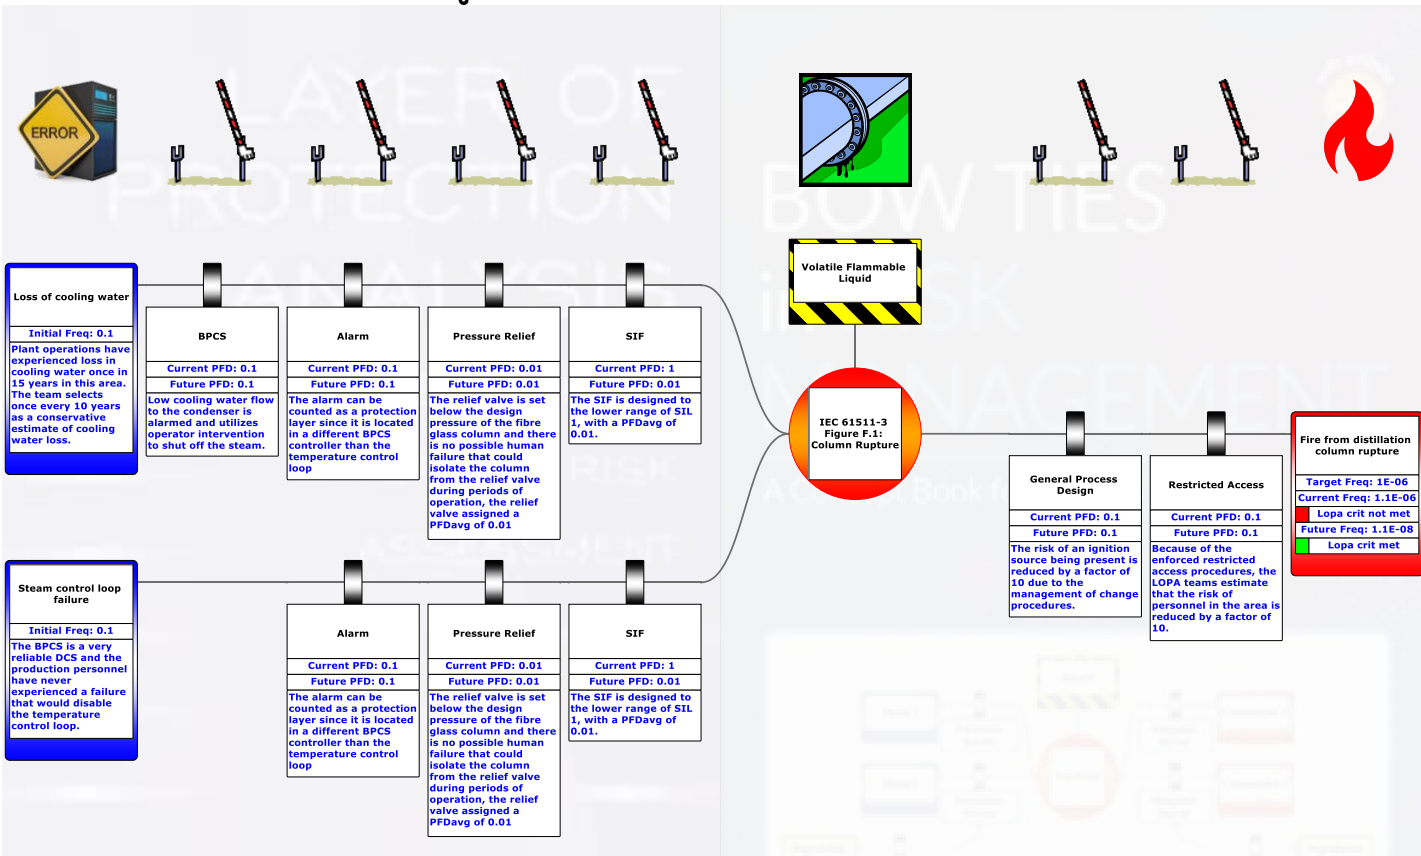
ERROR

Loss of cooling water

Initial Freq: 0.1

Plant operations have experienced loss in cooling water once in 15 years in this area. The team selects once every 10 years as a conservative estimate of cooling water loss.

BPCS

Current PFD: 0.1

Future PFD: 0.1

Low cooling water flow to the condenser is alarmed and utilizes operator intervention to shut off the steam.

Alarm

Current PFD: 0.1

Future PFD: 0.1

The alarm can be counted as a protection layer since it is located in a different BPCS controller than the temperature control loop

Pressure Relief

Current PFD: 0.01

Future PFD: 0.01

The relief valve is set below the design pressure of the fibre glass column and there is no possible human failure that could isolate the column from the relief valve during periods of operation, the relief valve assigned a PFDavg of 0.01

SIF

Current PFD: 1

Future PFD: 0.01

The SIF is designed to the lower range of SIL 1, with a PFDavg of 0.01.

Steam control loop failure

Initial Freq: 0.1

The BPCS is a very reliable DCS and the production personnel have never experienced a failure that would disable the temperature control loop.

Alarm

Current PFD: 0.1

Future PFD: 0.1

The alarm can be counted as a protection layer since it is located in a different BPCS controller than the temperature control loop

Pressure Relief

Current PFD: 0.01

Future PFD: 0.01

The relief valve is set below the design pressure of the fibre glass column and there is no possible human failure that could isolate the column from the relief valve during periods of operation, the relief valve assigned a PFDavg of 0.01

SIF

Current PFD: 1

Future PFD: 0.01

The SIF is designed to the lower range of SIL 1, with a PFDavg of 0.01.

Volatile Flammable Liquid

IEC 61511-3 Figure F.1: Column Rupture

General Process Design

Current PFD: 0.1

Future PFD: 0.1

The risk of an ignition source being present is reduced by a factor of 10 due to the management of change procedures.

Restricted Access

Current PFD: 0.1

Future PFD: 0.1

Because of the enforced restricted access procedures, the LOPA teams estimate that the risk of personnel in the area is reduced by a factor of 10.

Fire from distillation column rupture

Target Freq: 1E-06

Current Freq: 1.1E-06

Lopa crit not met

Future Freq: 1.1E-08

Lopa crit met